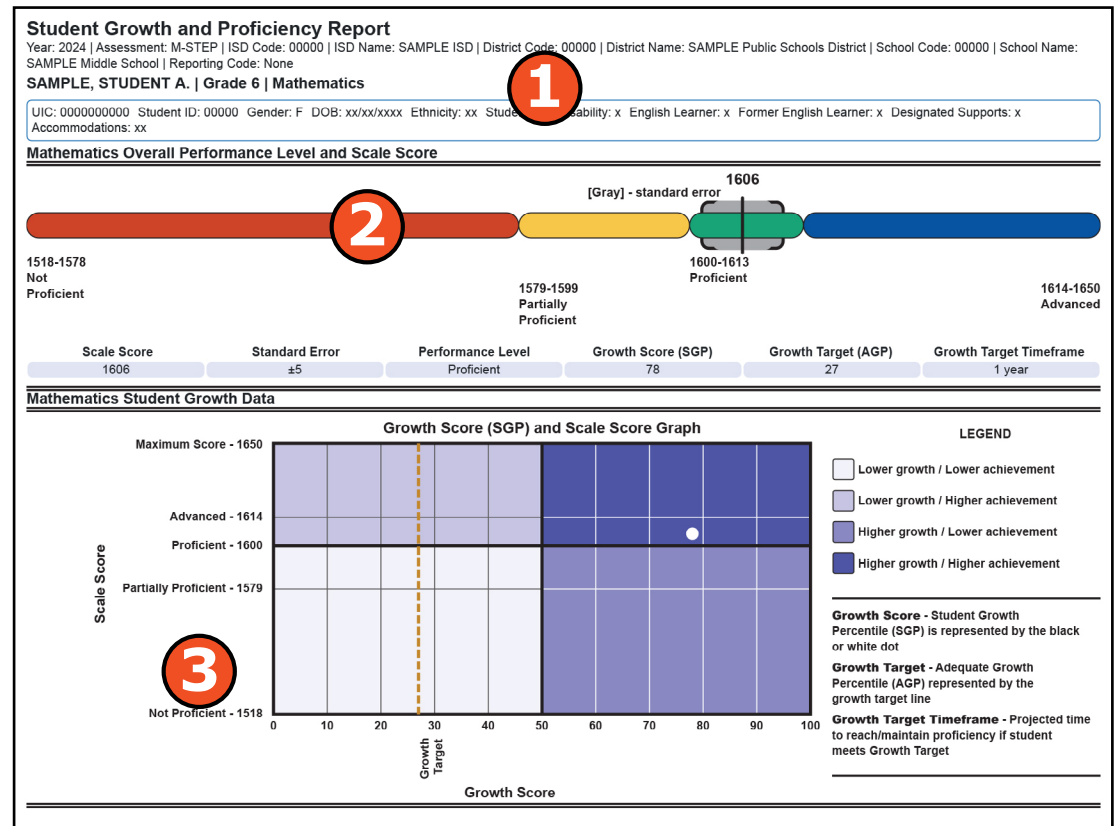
**Student Growth and Proficiency Report**
Year: 2024 | Assessment: M-STEP | ISD Code: 00000 | ISD Name: SAMPLE ISD | District Code: 00000 | District Name: SAMPLE Public Schools District | School Code: 00000 | School Name: SAMPLE Middle School | Reporting Code: None

**SAMPLE, STUDENT A. | Grade 6 | Mathematics**

1

UIC: 0000000000 Student ID: 00000 Gender: F DOB: xx/xx/xxxx Ethnicity: xx Stude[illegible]sability: x English Learner: x Former English Learner: x Designated Supports: x Accommodations: xx

**Mathematics Overall Performance Level and Scale Score**

1606
[Gray] - standard error

2

1518-1578
Not
Proficient

1579-1599
Partially
Proficient

1600-1613
Proficient

1614-1650
Advanced

| Scale Score | Standard Error | Performance Level | Growth Score (SGP) | Growth Target (AGP) | Growth Target Timeframe |
|---|---|---|---|---|---|
| 1606 | ±5 | Proficient | 78 | 27 | 1 year |

**Mathematics Student Growth Data**

Growth Score (SGP) and Scale Score Graph

Maximum Score - 1650
Advanced - 1614
Proficient - 1600
Partially Proficient - 1579
Not Proficient - 1518

Scale Score

3

0 10 20 30 40 50 60 70 80 90 100

Growth Target

Growth Score

LEGEND
Lower growth / Lower achievement
Lower growth / Higher achievement
Higher growth / Lower achievement
Higher growth / Higher achievement

**Growth Score** - Student Growth Percentile (SGP) is represented by the black or white dot

**Growth Target** - Adequate Growth Percentile (AGP) represented by the growth target line

**Growth Target Timeframe** - Projected time to reach/maintain proficiency if student meets Growth Target